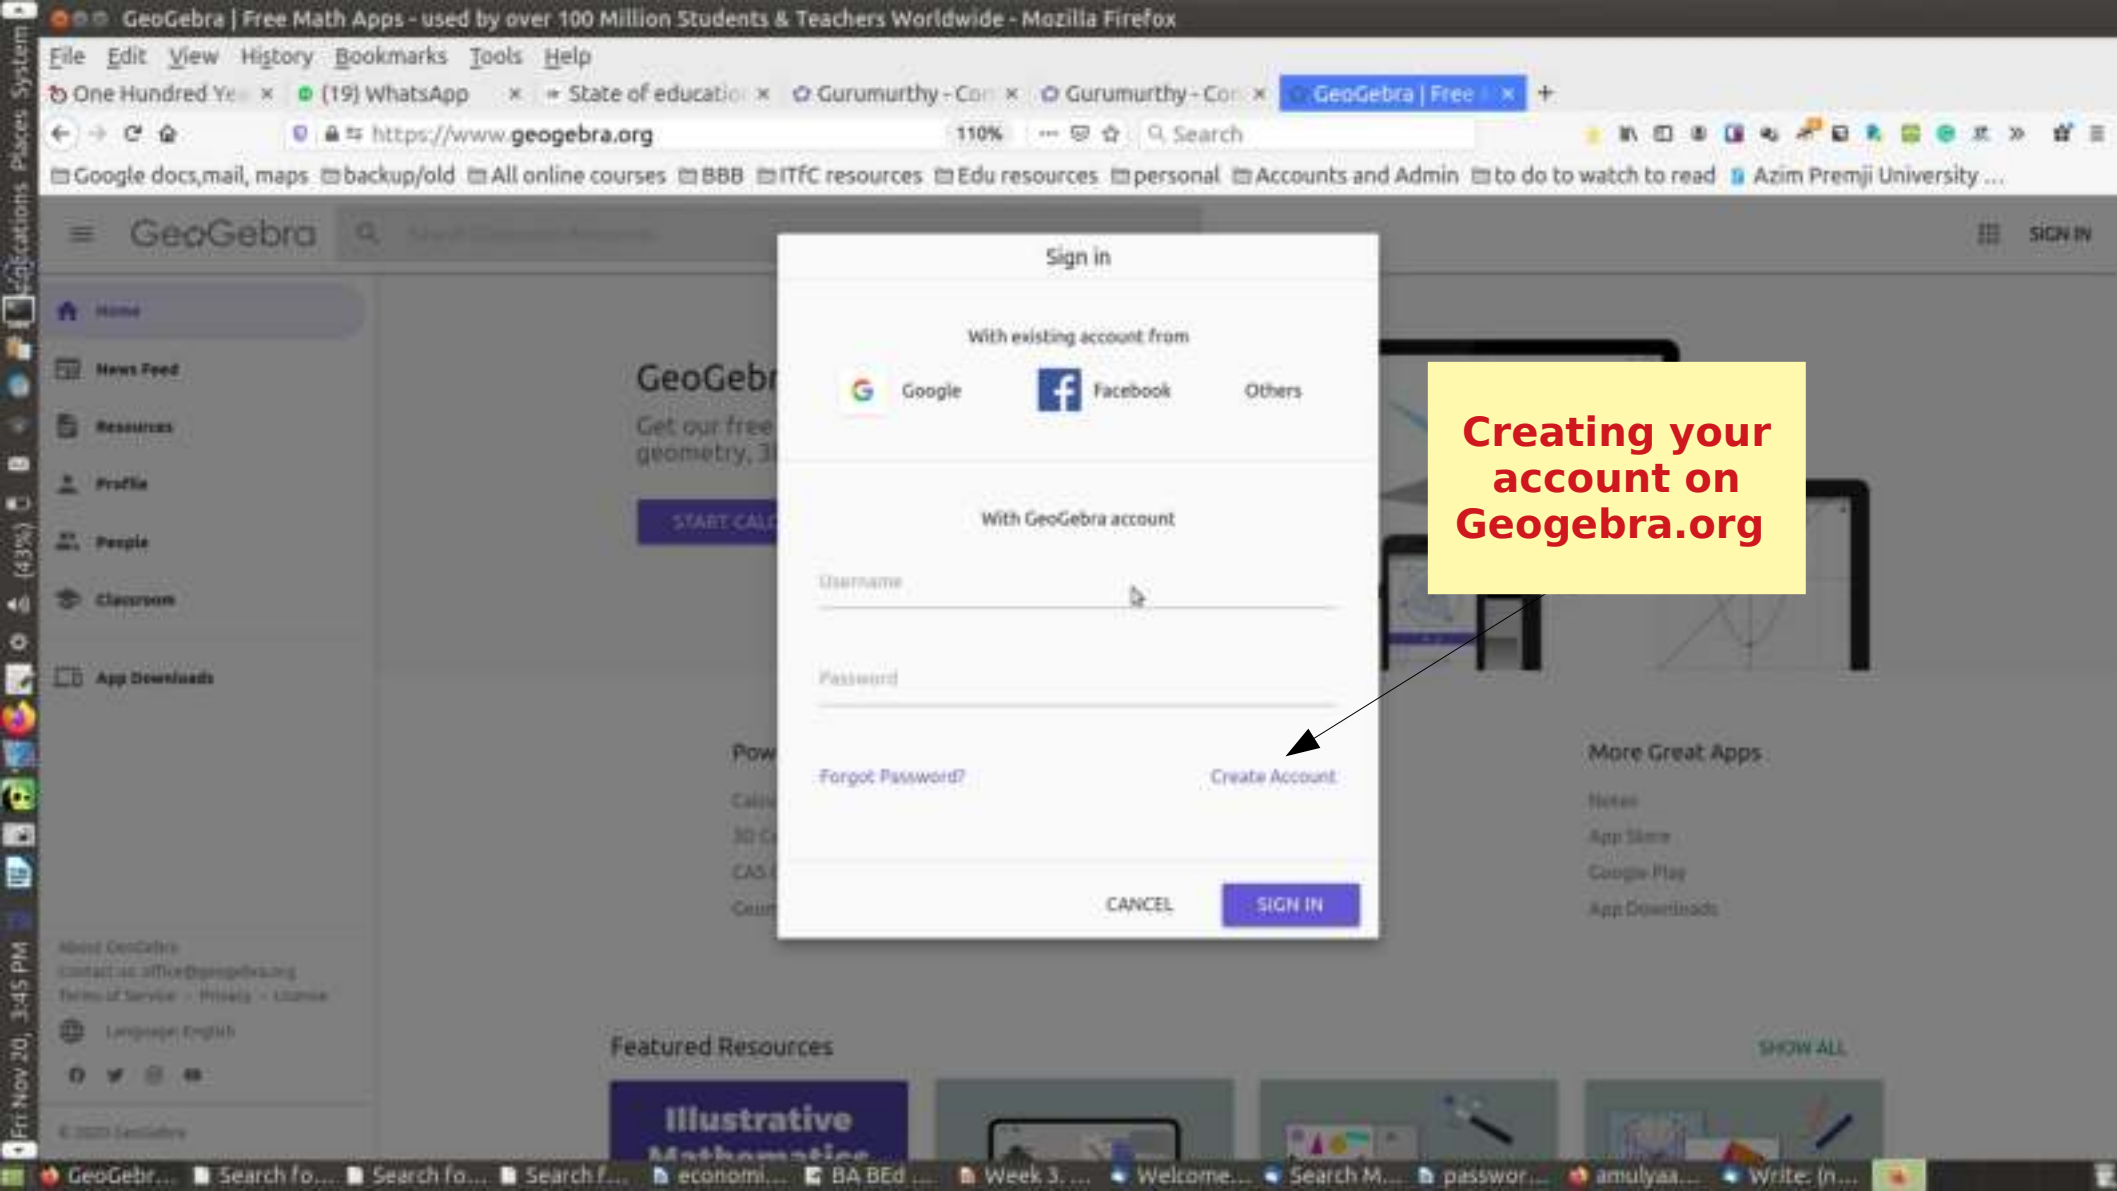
GeoGebra | Free Math Apps - used by over 100 Million Students & Teachers Worldwide - Mozilla Firefox

File Edit View History Bookmarks Tools Help

One Hundred Ye × (19) WhatsApp × State of educatio × Gurumurthy - Co × Gurumurthy - Co × GeoGebra | Free × +

https://www.geogebra.org 110% Search

Google docs,mail, maps backup/old All online courses BBB ITfC resources Edu resources personal Accounts and Admin to do to watch to read Azim Premji University ...

GeoGebra SIGN IN

Home
News Feed
Resources
Profile
People
Classroom
App Downloads

GeoGebr
Get our free
geometry, 3
START CALC

Sign in

With existing account from

Google Facebook Others

With GeoGebra account

Username

Password

Forgot Password? Create Account

CANCEL SIGN IN

Creating your account on Geogebra.org

Pow
More Great Apps
Notes
App Store
Google Play
App Downloads

Featured Resources SHOW ALL

Illustrative Mathematics

Fri Nov 20, 3:45 PM

GeoGebr... Search fo... Search fo... Search f... economi... BA BEd ... Week 3. ... Welcome... Search M... passwor... amulyaa... Write: (n...